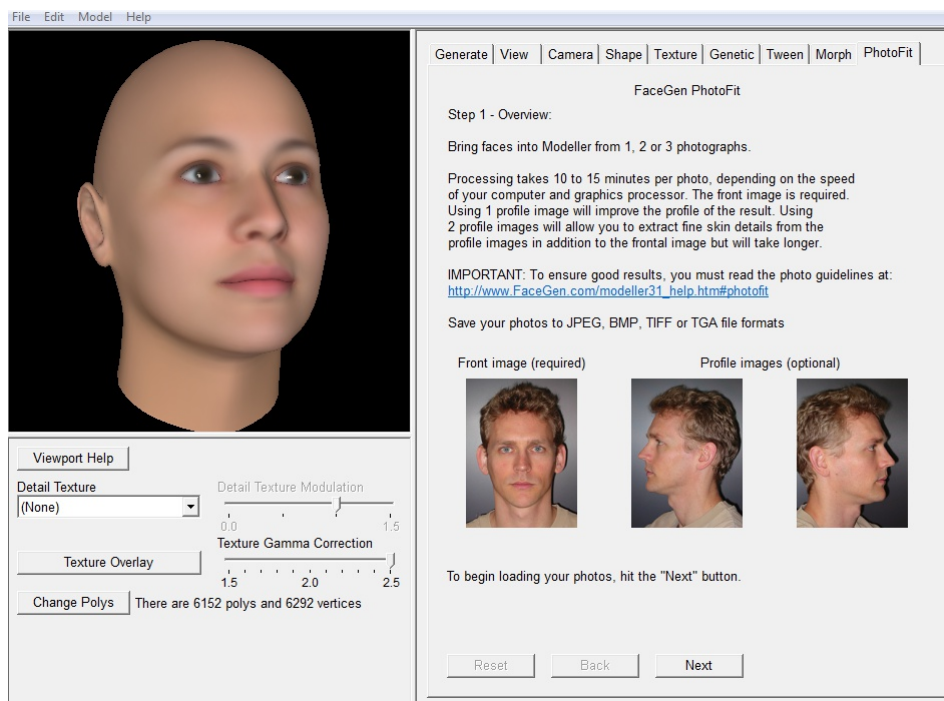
File Edit Model Help

Viewport Help
Detail Texture
(None)
Detail Texture Modulation
0.0
1.5
Texture Gamma Correction
Texture Overlay
1.5 2.0 2.5
Change Polys There are 6152 polys and 6292 vertices

Generate | View | Camera | Shape | Texture | Genetic | Tween | Morph | PhotoFit

FaceGen PhotoFit

Step 1 - Overview:

Bring faces into Modeller from 1, 2 or 3 photographs.

Processing takes 10 to 15 minutes per photo, depending on the speed of your computer and graphics processor. The front image is required. Using 1 profile image will improve the profile of the result. Using 2 profile images will allow you to extract fine skin details from the profile images in addition to the frontal image but will take longer.

IMPORTANT: To ensure good results, you must read the photo guidelines at: http://www.FaceGen.com/modeller31_help.htm#photofit

Save your photos to JPEG, BMP, TIFF or TGA file formats

Front image (required)
Profile images (optional)

To begin loading your photos, hit the "Next" button.

Reset Back Next